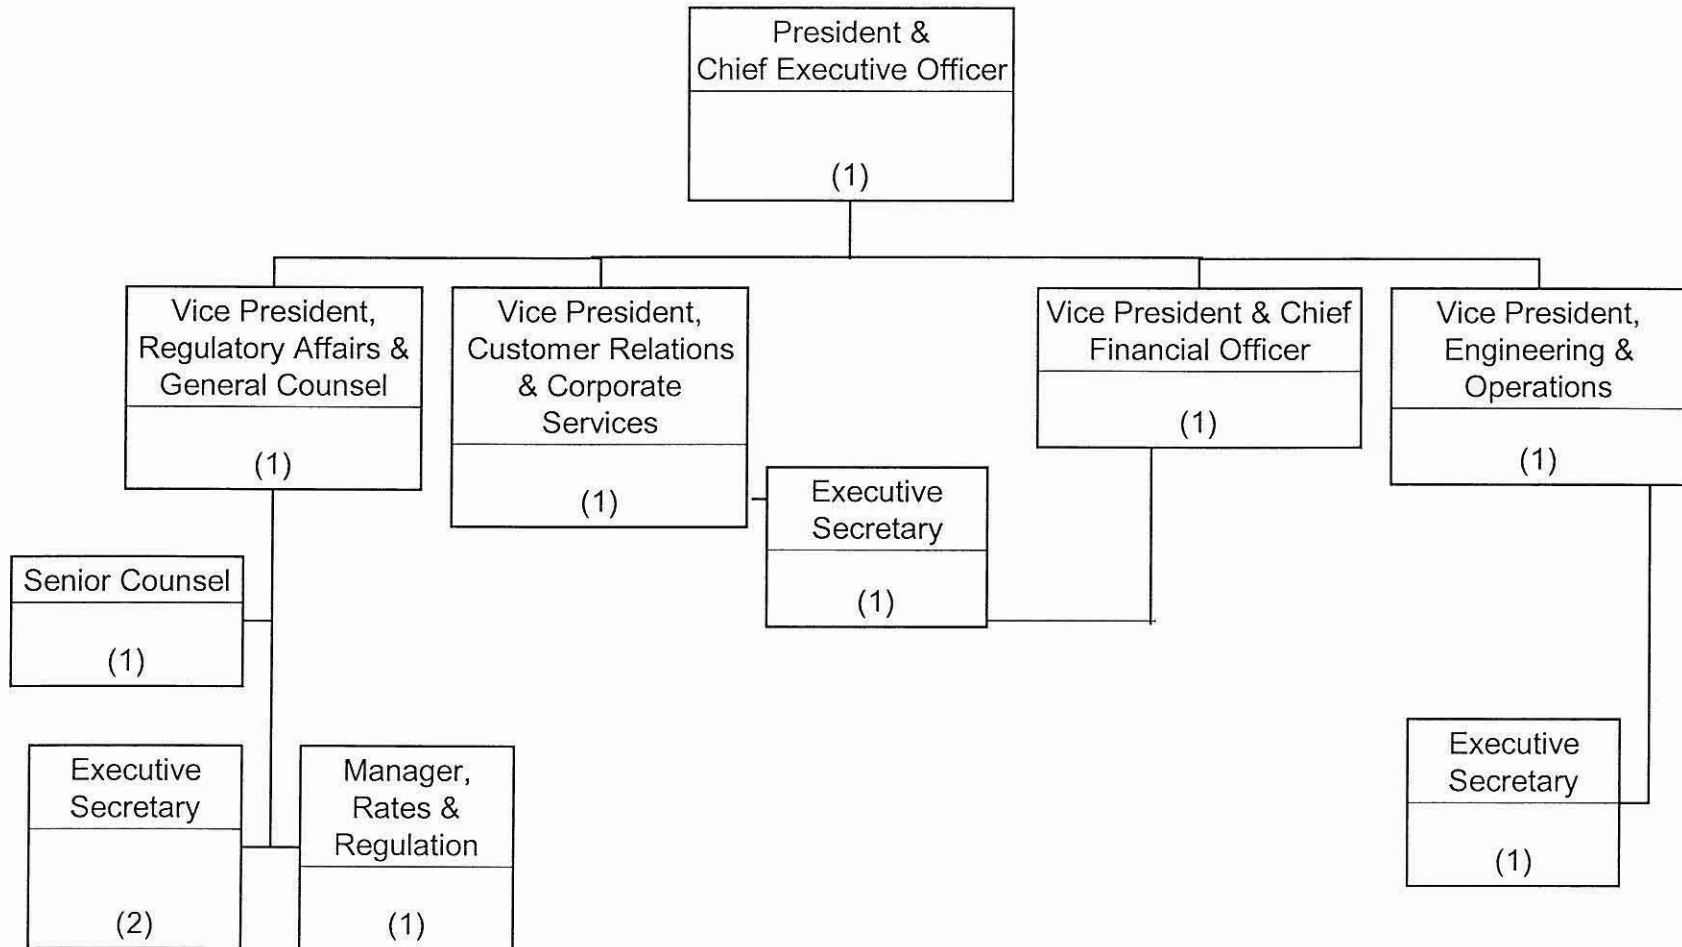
President &
Chief Executive Officer

(1)

Vice President,
Regulatory Affairs &
General Counsel

(1)

Vice President,
Customer Relations
& Corporate
Services

(1)

Vice President & Chief
Financial Officer

(1)

Vice President,
Engineering &
Operations

(1)

Executive
Secretary

(1)

Senior Counsel

(1)

Executive
Secretary

(2)

Manager,
Rates &
Regulation

(1)

Executive
Secretary

(1)